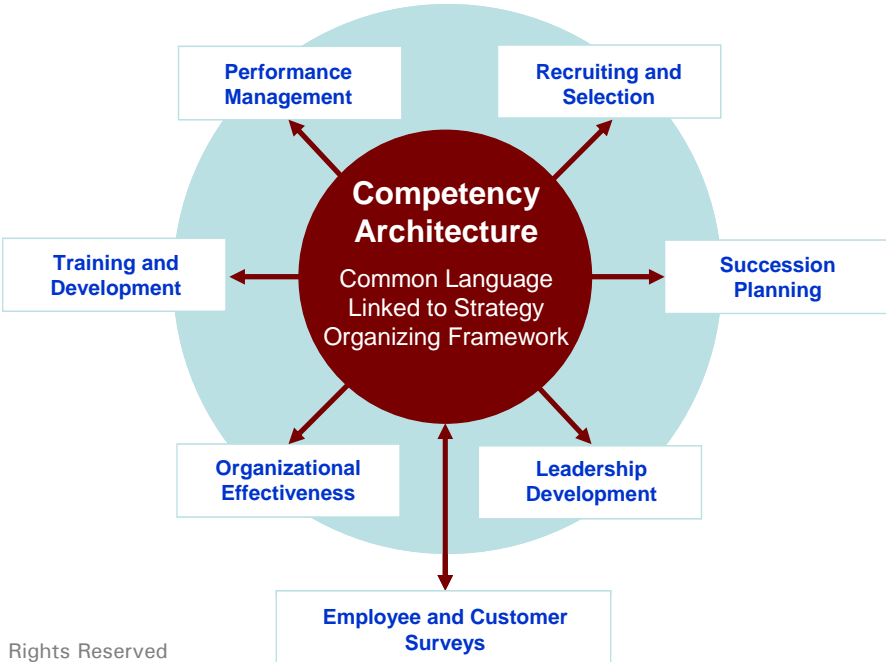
Performance Management

Recruiting and Selection

Competency Architecture

Common Language
Linked to Strategy
Organizing Framework

Training and Development

Succession Planning

Organizational Effectiveness

Leadership Development

Employee and Customer Surveys

Rights Reserved